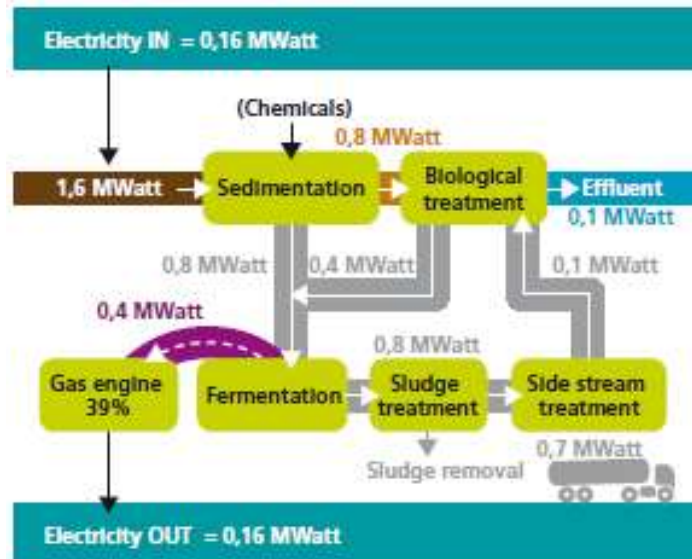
Electricity IN = 0,16 MWatt

(Chemicals)

0,8 MWatt

1,6 MWatt

Sedimentation

Biological treatment

Effluent

0,1 MWatt

0,8 MWatt

0,4 MWatt

0,1 MWatt

0,4 MWatt

0,8 MWatt

Gas engine 39%

Fermentation

Sludge treatment

Side stream treatment

0,7 MWatt

Sludge removal

Electricity OUT = 0,16 MWatt